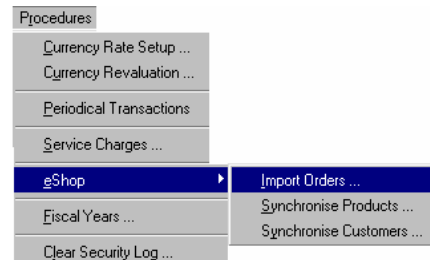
Procedures

Currency Rate Setup ...
Currency Revaluation ...

Periodical Transactions

Service Charges ...

eShop

Import Orders ...
Synchronise Products ...
Synchronise Customers ...

Fiscal Years ...

Clear Security Log ...